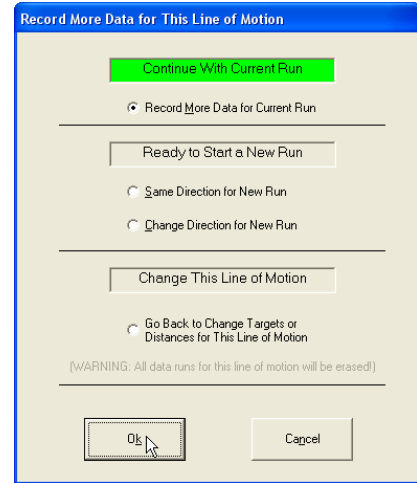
Record More Data for This Line of Motion

Continue With Current Run

Record More Data for Current Run

Ready to Start a New Run

Same Direction for New Run

Change Direction for New Run

Change This Line of Motion

Go Back to Change Targets or Distances for This Line of Motion

(WARNING: All data runs for this line of motion will be erased!)

Ok

Cancel